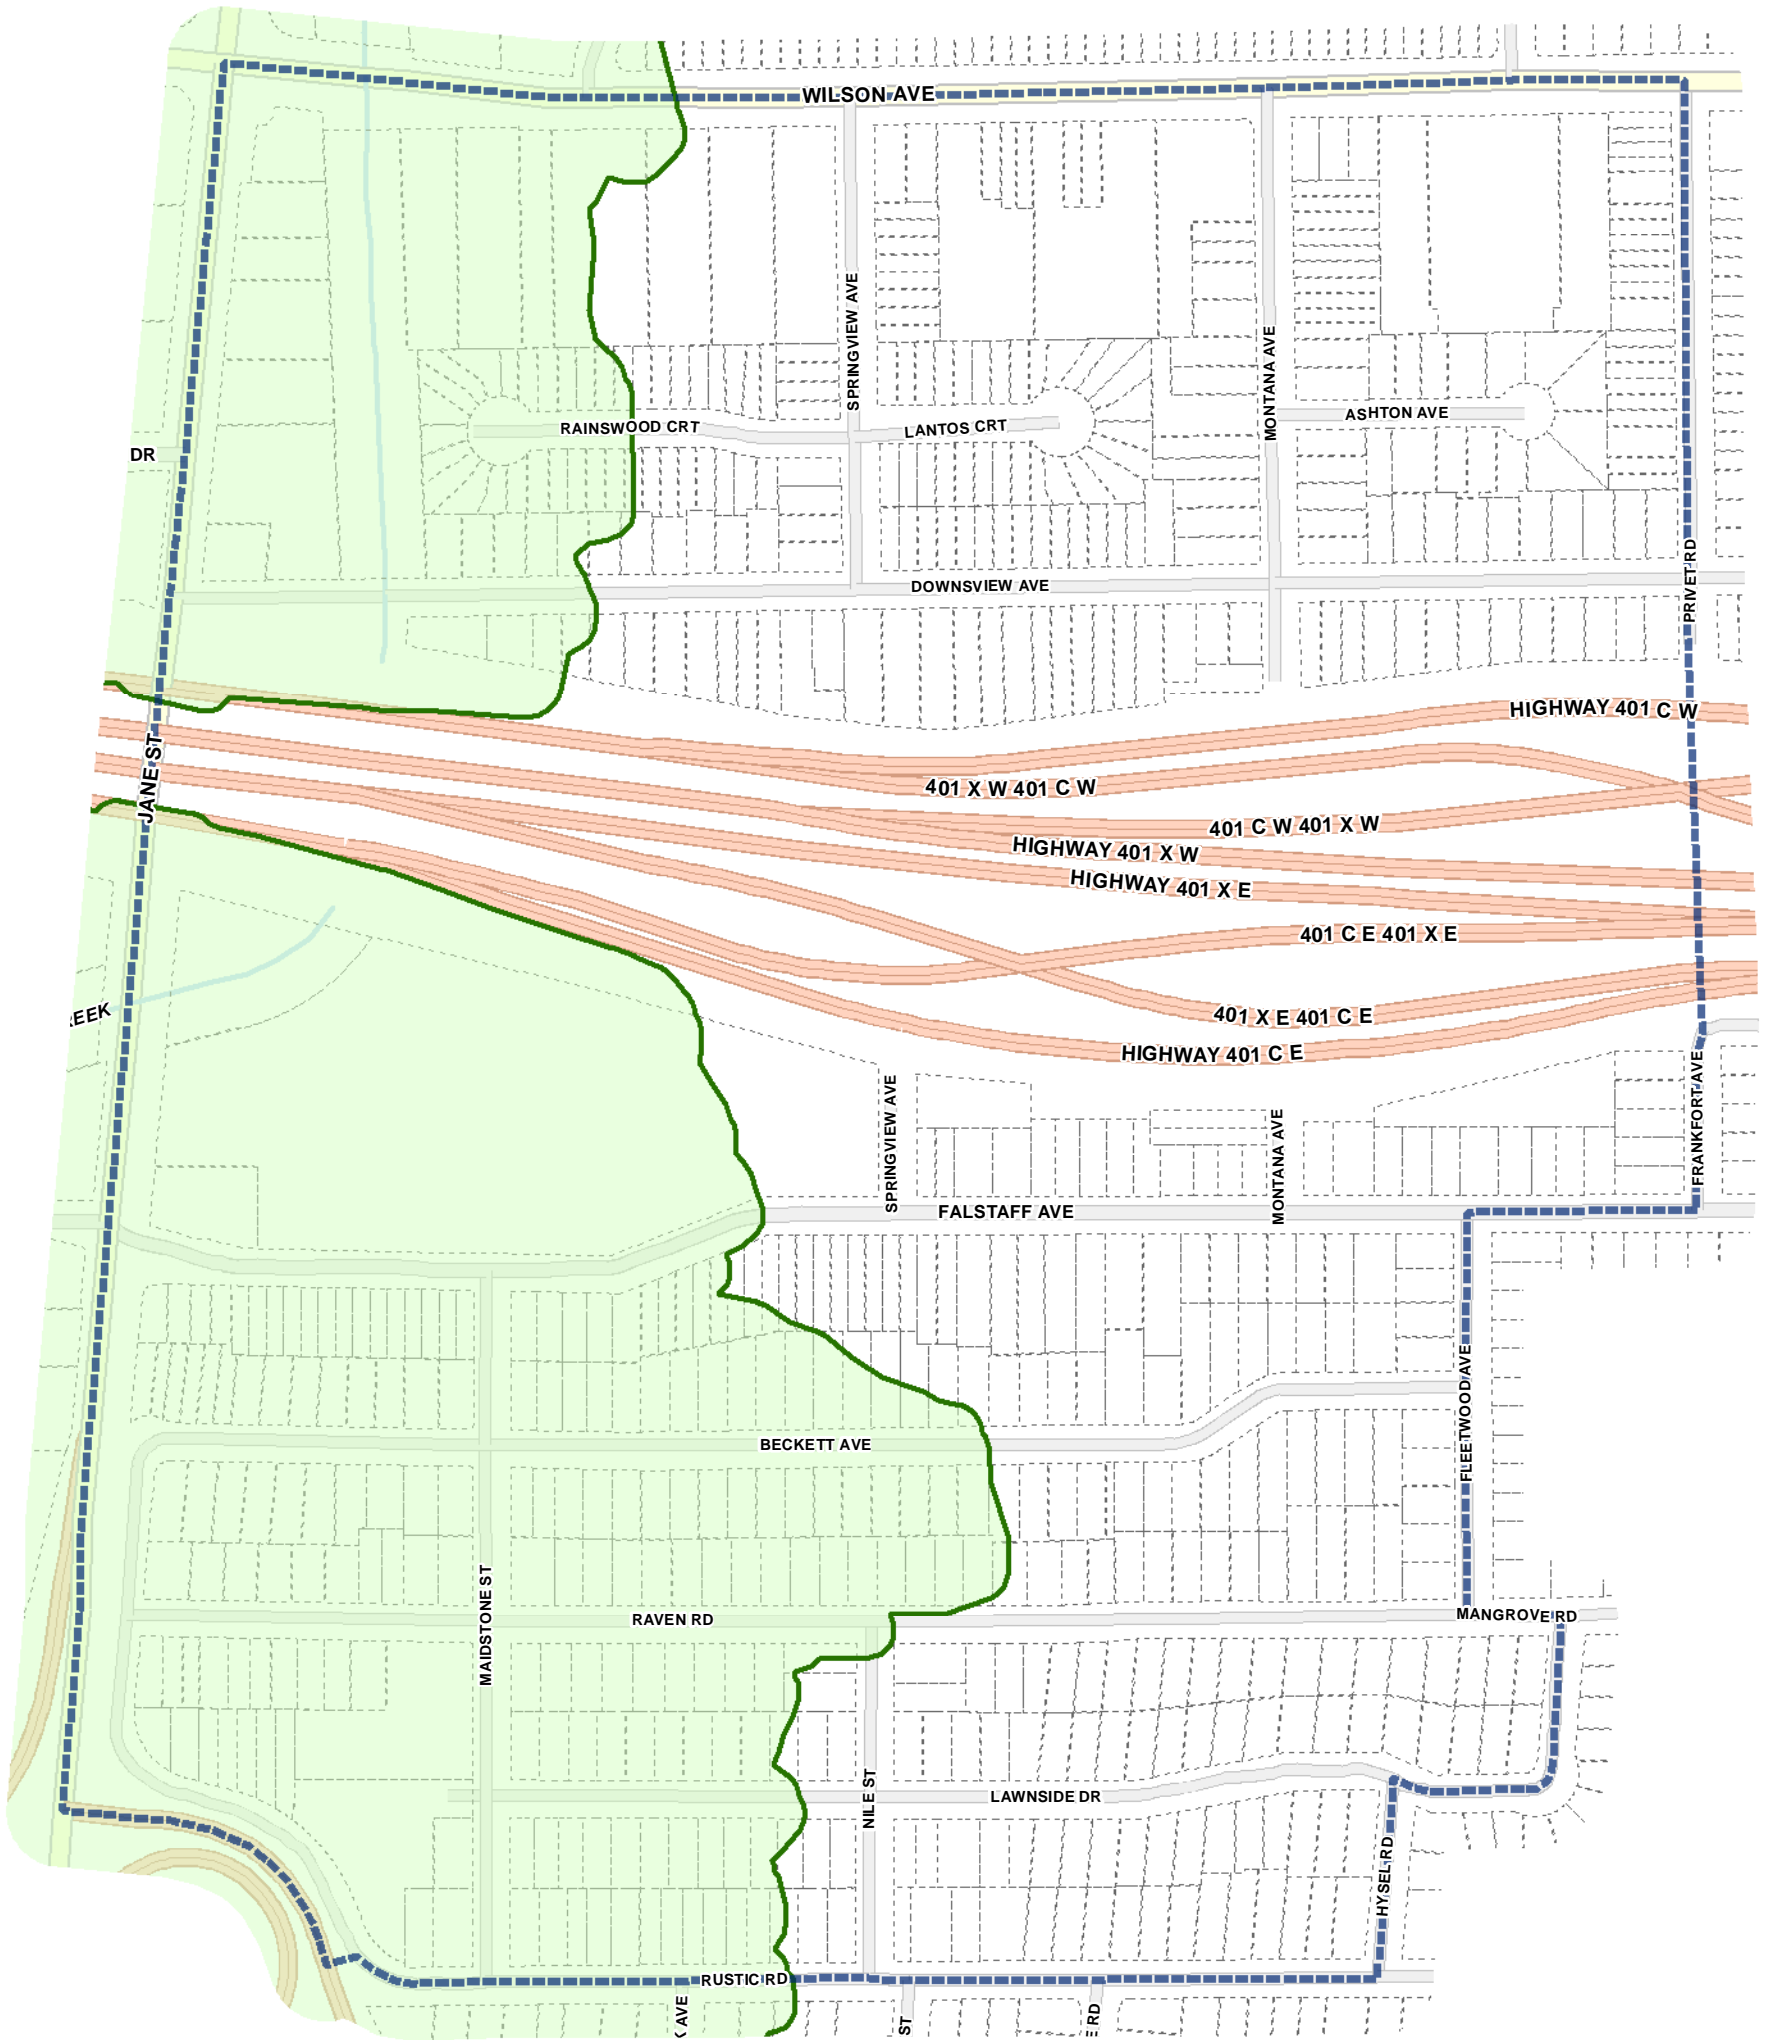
WILSON AVE
SPRINGVIEW AVE
MONTANA AVE
RAINSWOOD CRT
LANTOS CRT
ASHTON AVE
DR
DOWNSVIEW AVE
PRIVET RD
HIGHWAY 401 C W
JANE ST
401 X W 401 C W
401 C W 401 X W
HIGHWAY 401 X W
HIGHWAY 401 X E
401 C E 401 X E
EEK
401 X E 401 C E
HIGHWAY 401 C E
SPRINGVIEW AVE
MONTANA AVE
FRANKFORT AVE
FALSTAFF AVE
BECKETT AVE
FLEETWOOD AVE
MAIDSTONE ST
RAVEN RD
MANGROVE RD
NILE ST
LAWNSIDE DR
HYSEL RD
RUSTIC RD
K AVE
ST
E RD